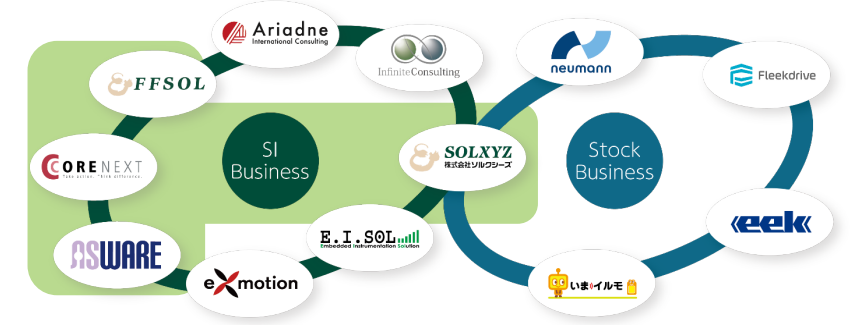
Ariadne
International Consulting

InfiniteConsulting

neumann

Fleekdrive

FFSOL

CORENEXT
Take action. "Dive difference."

SI
Business

SOLXYZ
株式会社ソルクシーズ

Stock
Business

eek

ASWARE

E.I.SOL
Embedded Instrumentation Solution

exmotion

いまイルモ